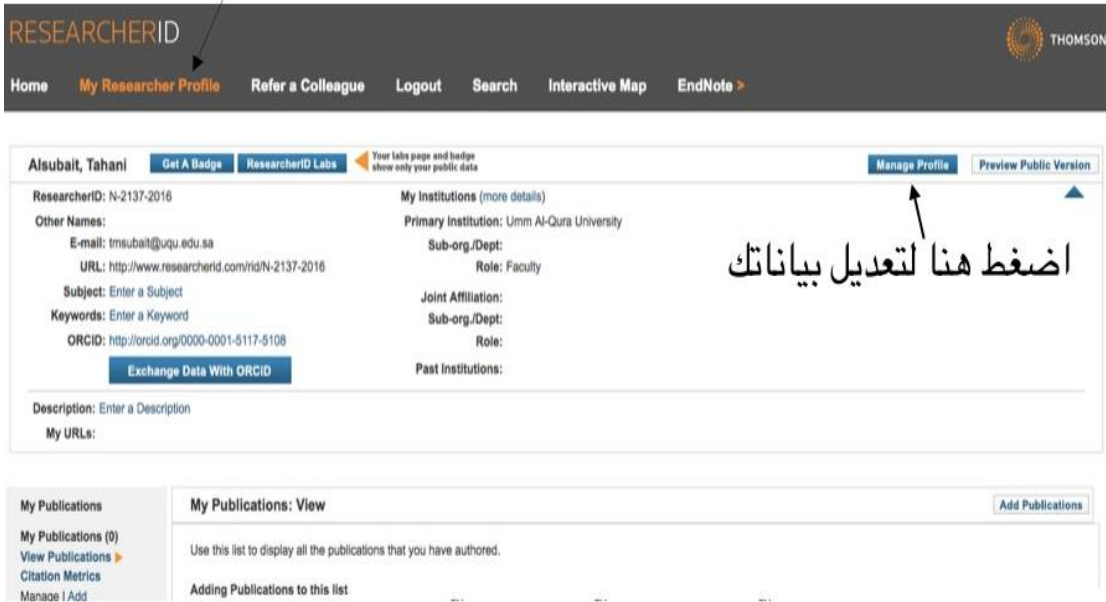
RESEARCHERID

THOMSON

Home My Researcher Profile Refer a Colleague Logout Search Interactive Map EndNote >

Alsubait, Tahani Get A Badge ResearcherID Labs Your labs page and badge show only your public data Manage Profile Preview Public Version

ResearcherID: N-2137-2016
Other Names:
E-mail: tmsubait@uqu.edu.sa
URL: http://www.researcherid.com/rid/N-2137-2016
Subject: Enter a Subject
Keywords: Enter a Keyword
ORCID: http://orcid.org/0000-0001-5117-5108
Exchange Data With ORCID

My Institutions (more details)
Primary Institution: Umm Al-Qura University
Sub-org./Dept:
Role: Faculty
Joint Affiliation:
Sub-org./Dept:
Role:
Past Institutions:

اضغط هنا لتعديل بياناتك

Description: Enter a Description
My URLs:

My Publications
My Publications (0)
View Publications
Citation Metrics
Manage | Add

My Publications: View
Add Publications
Use this list to display all the publications that you have authored.
Adding Publications to this list